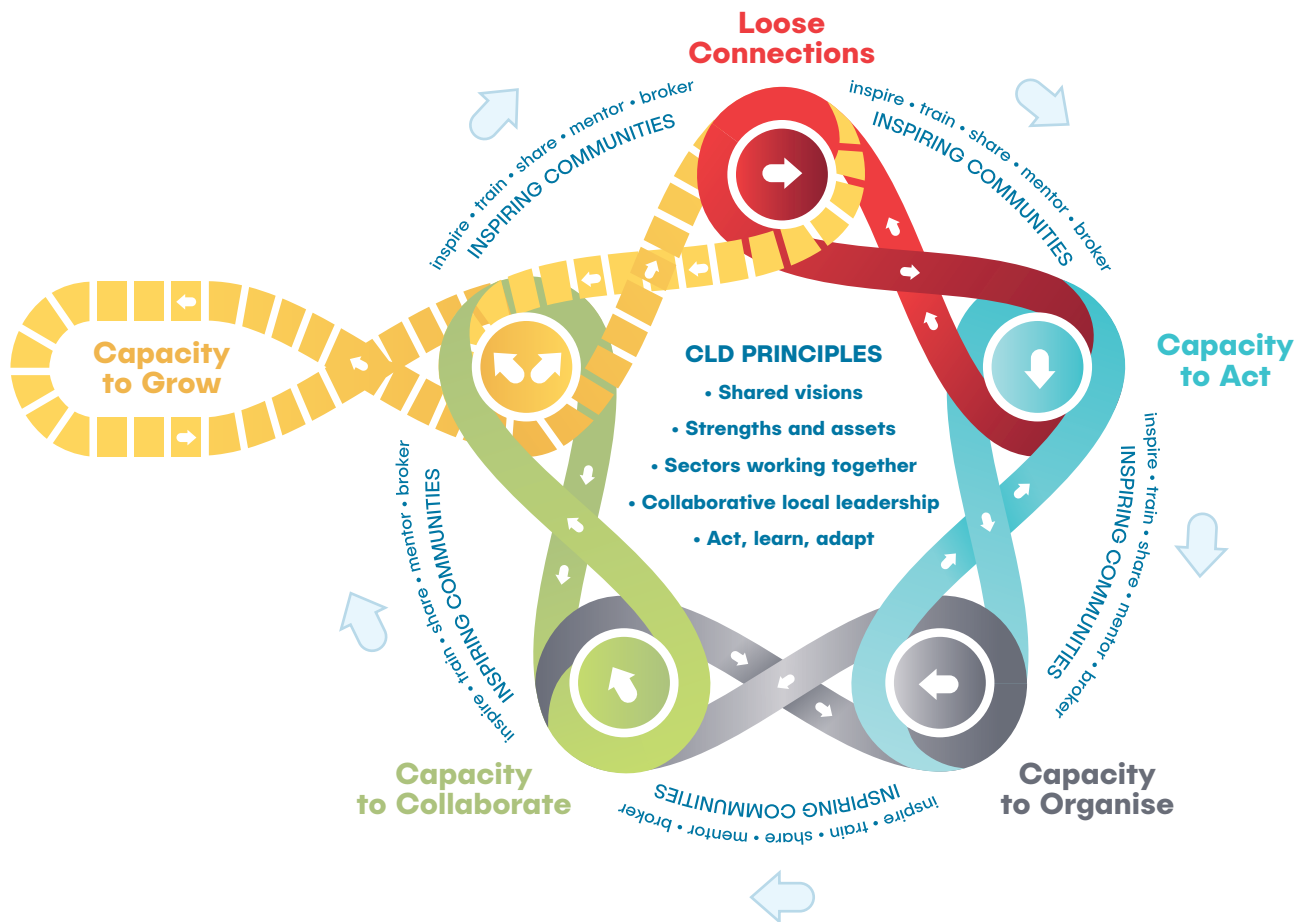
Loose Connections

inspire • train • share • mentor • broker
INSPIRING COMMUNITIES

Capacity to Act

inspire • train • share • mentor • broker
INSPIRING COMMUNITIES

Capacity to Organise

inspire • train • share • mentor • broker
INSPIRING COMMUNITIES

Capacity to Collaborate

inspire • train • share • mentor • broker
INSPIRING COMMUNITIES

Capacity to Grow

inspire • train • share • mentor • broker
INSPIRING COMMUNITIES

CLD PRINCIPLES
• Shared visions
• Strengths and assets
• Sectors working together
• Collaborative local leadership
• Act, learn, adapt